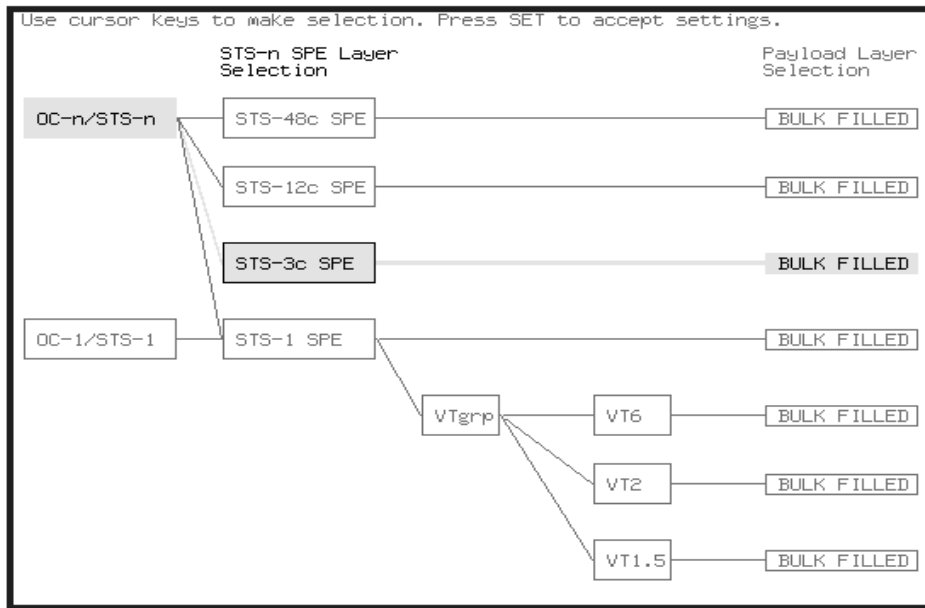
Use cursor keys to make selection. Press SET to accept settings.

STS-n SPE Layer Selection

Payload Layer Selection

OC-n/STS-n

STS-48c SPE

BULK FILLED

STS-12c SPE

BULK FILLED

STS-3c SPE

BULK FILLED

OC-1/STS-1

STS-1 SPE

BULK FILLED

VTgrp

VT6

BULK FILLED

VT2

BULK FILLED

VT1.5

BULK FILLED